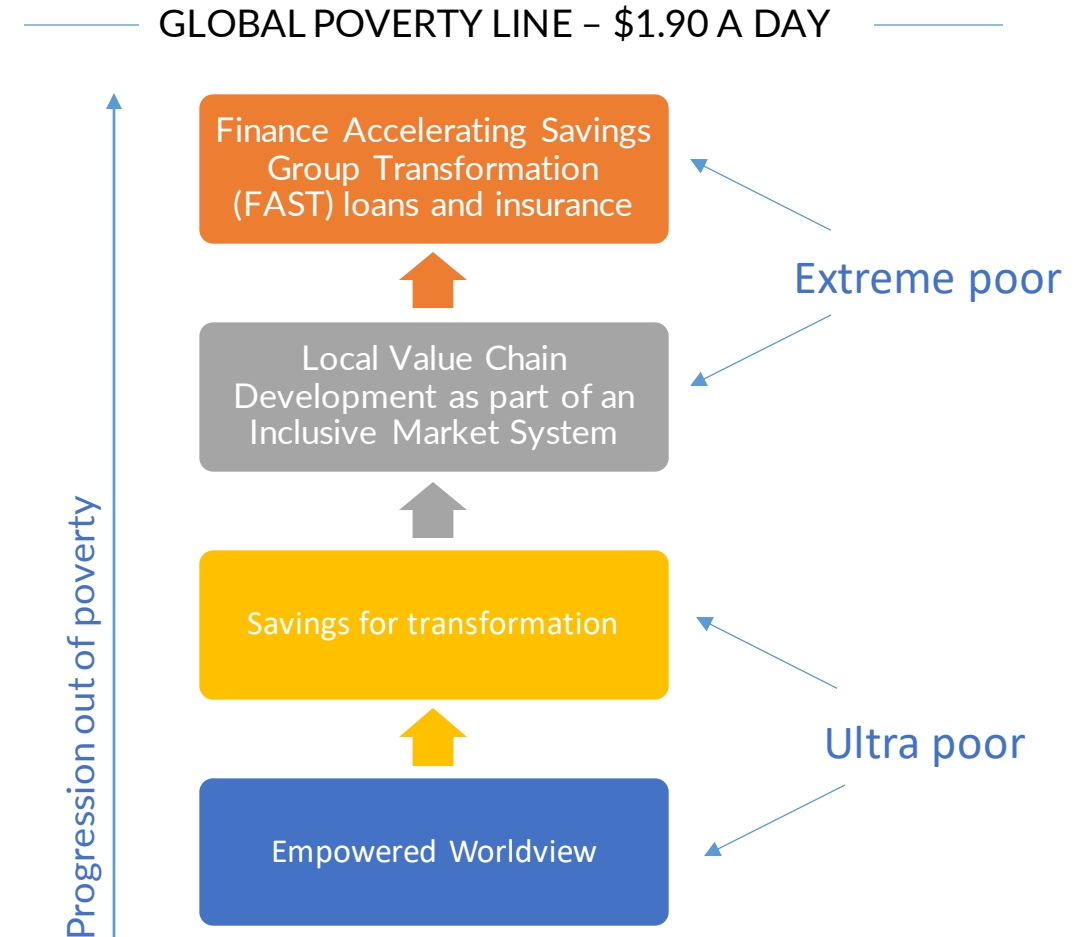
GLOBAL POVERTY LINE – $1.90 A DAY

Finance Accelerating Savings Group Transformation (FAST) loans and insurance

Local Value Chain Development as part of an Inclusive Market System

Savings for transformation

Empowered Worldview

Extreme poor

Ultra poor

Progression out of poverty